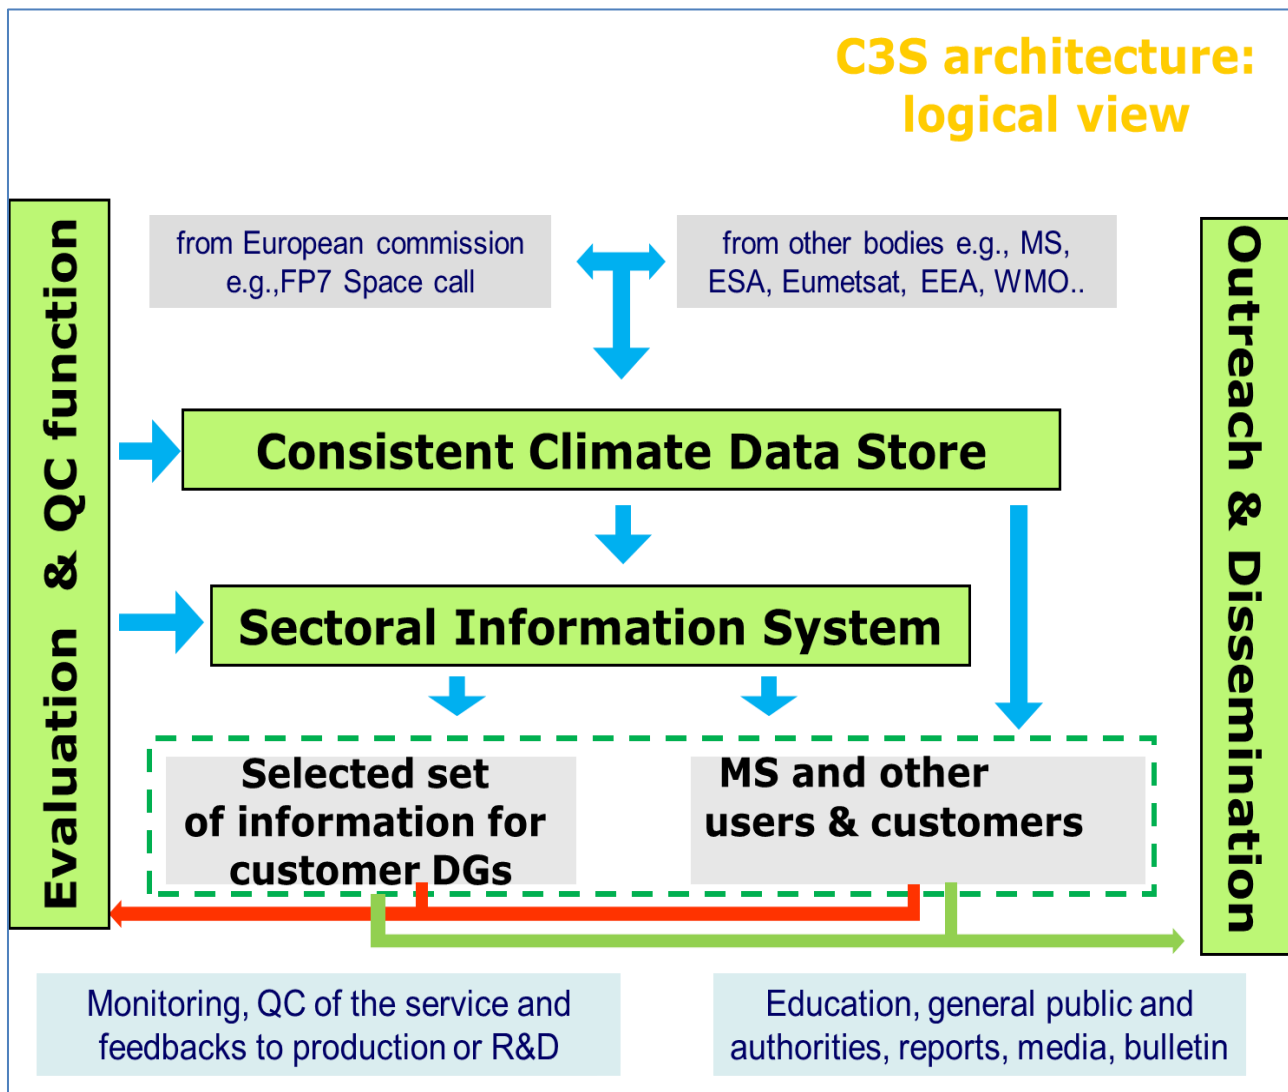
C3S architecture: logical view

Evaluation & QC function

from European commission e.g.,FP7 Space call

from other bodies e.g., MS, ESA, Eumetsat, EEA, WMO..

Consistent Climate Data Store

Sectoral Information System

Selected set of information for customer DGs

MS and other users & customers

Outreach & Dissemination

Monitoring, QC of the service and feedbacks to production or R&D

Education, general public and authorities, reports, media, bulletin